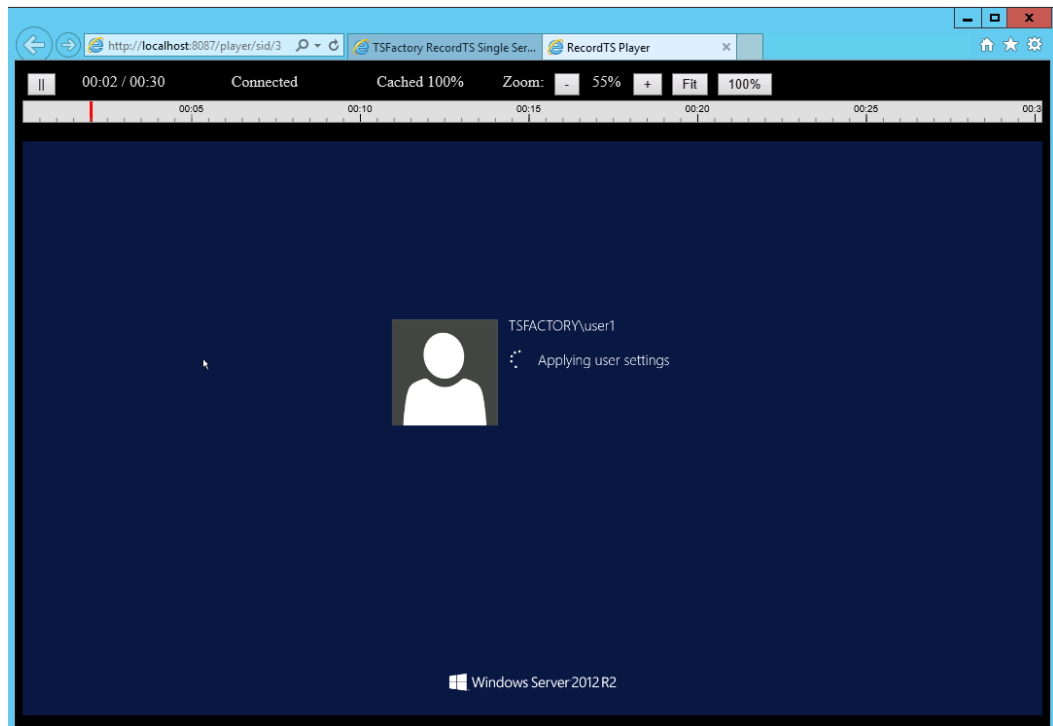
http://localhost:8087/player/sid/3
TSFactory RecordTS Single Ser...
RecordTS Player

||
00:02 / 00:30
Connected
Cached 100%
Zoom:
-
55%
+
Fit
100%

00:05
00:10
00:15
00:20
00:25
00:3

TSFACTORY\user1
Applying user settings

Windows Server 2012 R2